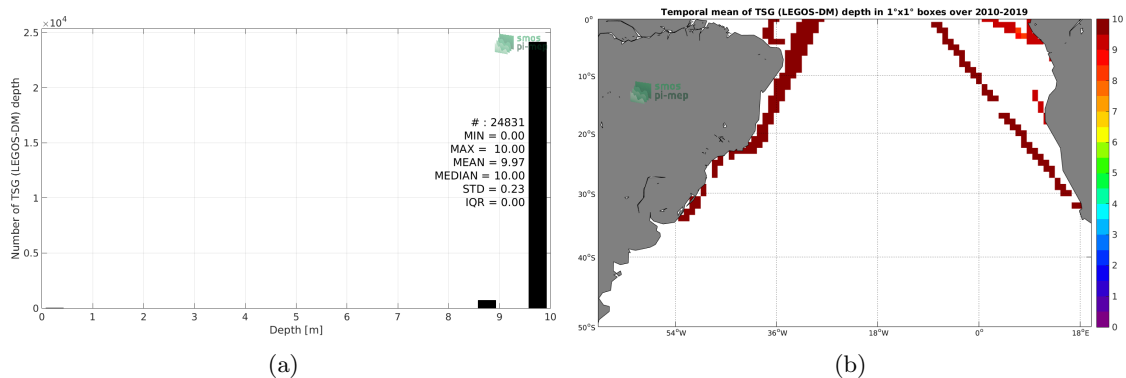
$\times 10^4$

2.5

2

1.5

1

0.5

0

Number of TSG (LEGOS-DM) depth

smos pi-mep

# : 24831
MIN = 0.00
MAX = 10.00
MEAN = 9.97
MEDIAN = 10.00
STD = 0.23
IQR = 0.00

0 1 2 3 4 5 6 7 8 9 10

Depth [m]

(a)

Temporal mean of TSG (LEGOS-DM) depth in 1°x1° boxes over 2010-2019

smos pi-mep

0°

10°S

20°S

30°S

40°S

50°S

54°W 36°W 18°W 0° 18°E

10
9
8
7
6
5
4
3
2
1
0

(b)